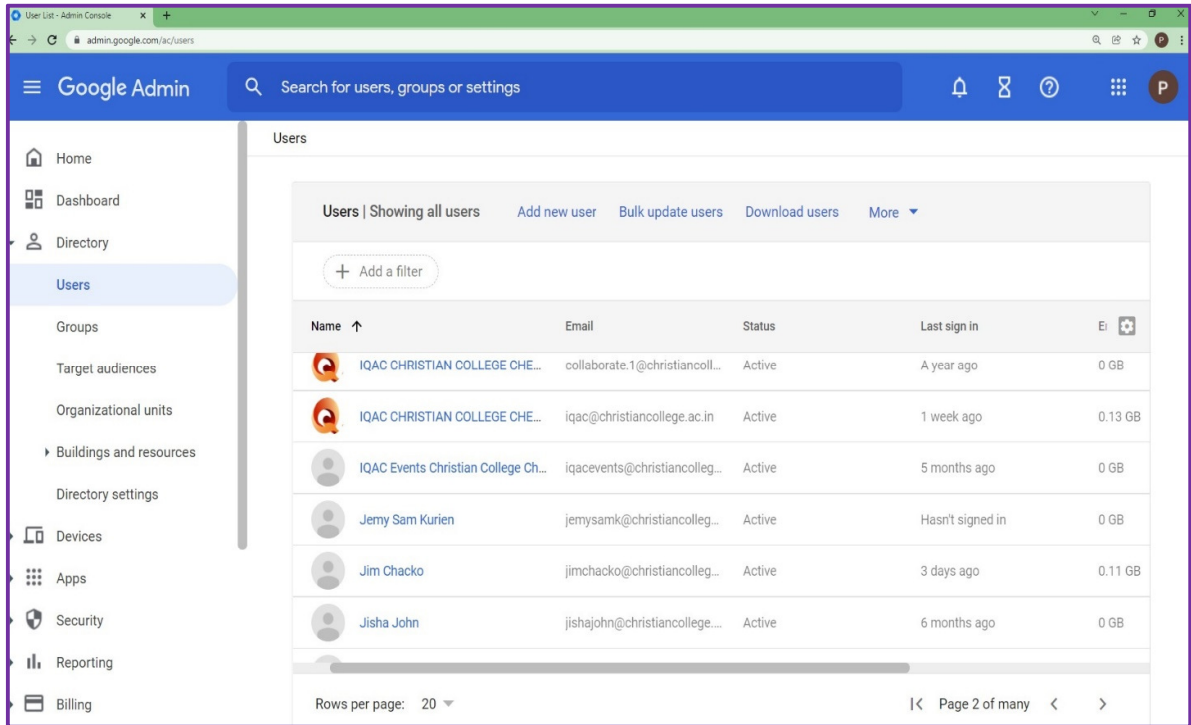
User List - Admin Console × +

admin.google.com/ac/users

P

Google Admin

Search for users, groups or settings

P

Home

Dashboard

Directory

Users

Groups

Target audiences

Organizational units

Buildings and resources

Directory settings

Devices

Apps

Security

Reporting

Billing

Users

Users | Showing all users Add new user Bulk update users Download users More

Add a filter

| Name ↑ | Email | Status | Last sign in | E |
|---|---|---|---|---|
| IQAC CHRISTIAN COLLEGE CHE... | collaborate.1@christiancoll... | Active | A year ago | 0 GB |
| IQAC CHRISTIAN COLLEGE CHE... | iqac@christiancollege.ac.in | Active | 1 week ago | 0.13 GB |
| IQAC Events Christian College Ch... | iqacevents@christiancolleg... | Active | 5 months ago | 0 GB |
| Jemy Sam Kurien | jemysamk@christiancolleg... | Active | Hasn't signed in | 0 GB |
| Jim Chacko | jimchacko@christiancolleg... | Active | 3 days ago | 0.11 GB |
| Jisha John | jishajohn@christiancollege.... | Active | 6 months ago | 0 GB |

Rows per page: 20

Page 2 of many